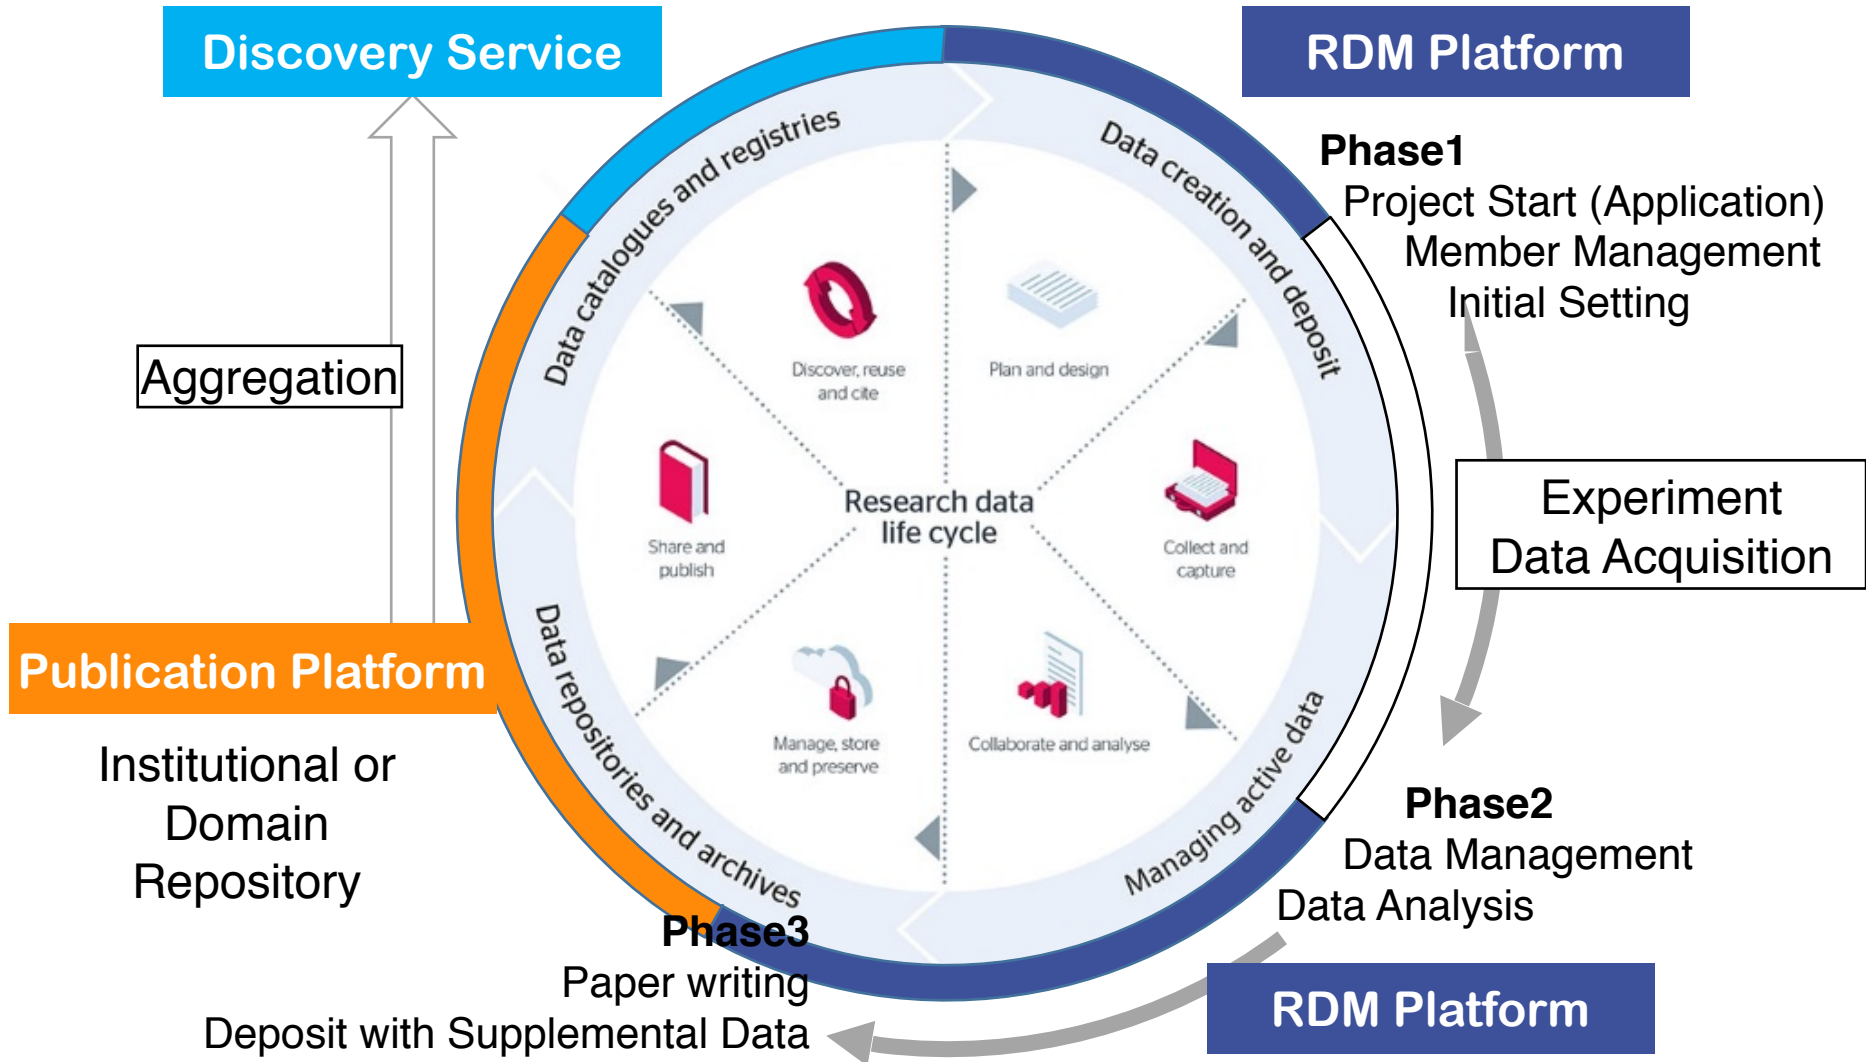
Discovery Service

RDM Platform

Phase1
Project Start (Application)
Member Management
Initial Setting

Aggregation

Data catalogues and registries

Data creation and deposit

Discover, reuse and cite

Plan and design

Share and publish

Research data life cycle

Collect and capture

Experiment
Data Acquisition

Publication Platform

Manage, store and preserve

Collaborate and analyse

Data repositories and archives

Managing active data

Institutional or Domain Repository

Phase2
Data Management
Data Analysis

Phase3
Paper writing
Deposit with Supplemental Data

RDM Platform